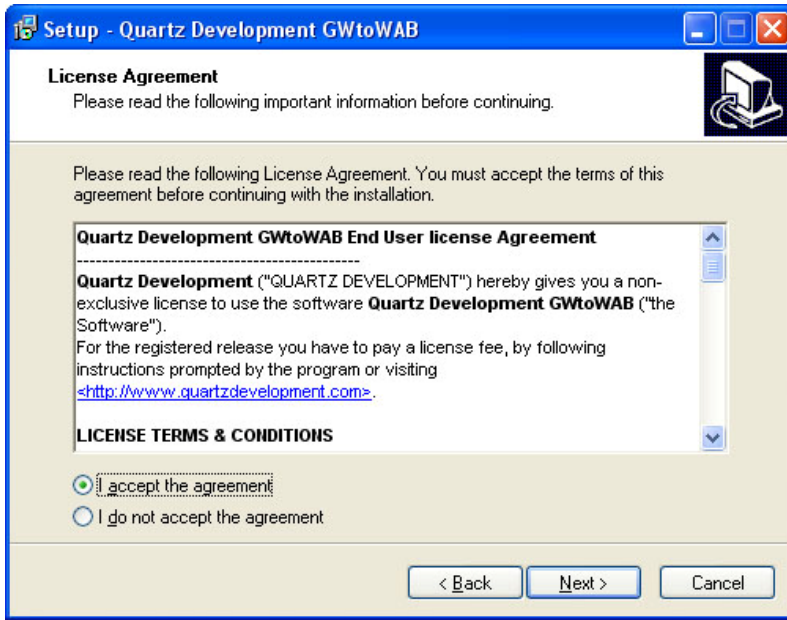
Setup - Quartz Development GWtoWAB

License Agreement

Please read the following important information before continuing.

Please read the following License Agreement. You must accept the terms of this agreement before continuing with the installation.

Quartz Development GWtoWAB End User license Agreement

------------------------------------------------

Quartz Development ("QUARTZ DEVELOPMENT") hereby gives you a non-exclusive license to use the software Quartz Development GWtoWAB ("the Software").

For the registered release you have to pay a license fee, by following instructions prompted by the program or visiting <http://www.quartzdevelopment.com>.

LICENSE TERMS & CONDITIONS

I accept the agreement

I do not accept the agreement

< Back

Next >

Cancel